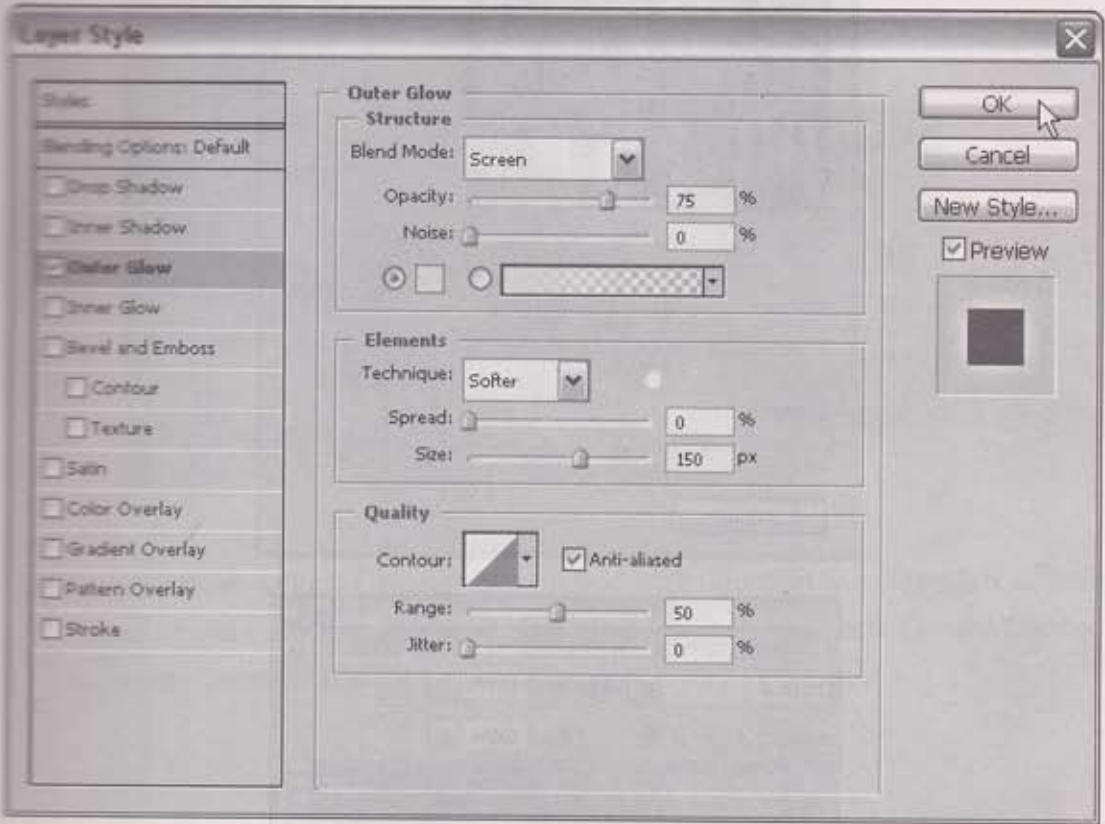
Layer Style

Styles
Blending Options: Default
Drop Shadow
Inner Shadow
Outer Glow
Inner Glow
Bevel and Emboss
Contour
Texture
Satin
Color Overlay
Gradient Overlay
Pattern Overlay
Stroke

Outer Glow
Structure
Blend Mode: Screen
Opacity: 75 %
Noise: 0 %

Elements
Technique: Softer
Spread: 0 %
Size: 150 px

Quality
Contour: Anti-aliased
Range: 50 %
Jitter: 0 %

OK
Cancel
New Style...
Preview